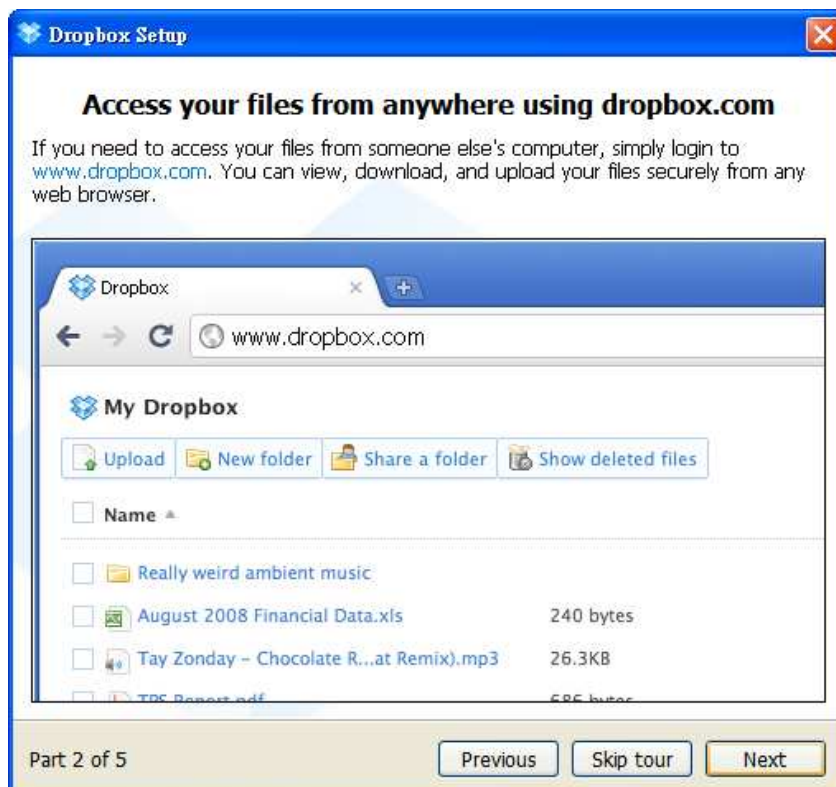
Dropbox Setup

Access your files from anywhere using dropbox.com

If you need to access your files from someone else's computer, simply login to www.dropbox.com. You can view, download, and upload your files securely from any web browser.

Dropbox

www.dropbox.com

My Dropbox

Upload New folder Share a folder Show deleted files

Name

Really weird ambient music

August 2008 Financial Data.xls 240 bytes

Tay Zonday - Chocolate R...at Remix).mp3 26.3KB

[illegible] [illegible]

Part 2 of 5

Previous Skip tour Next